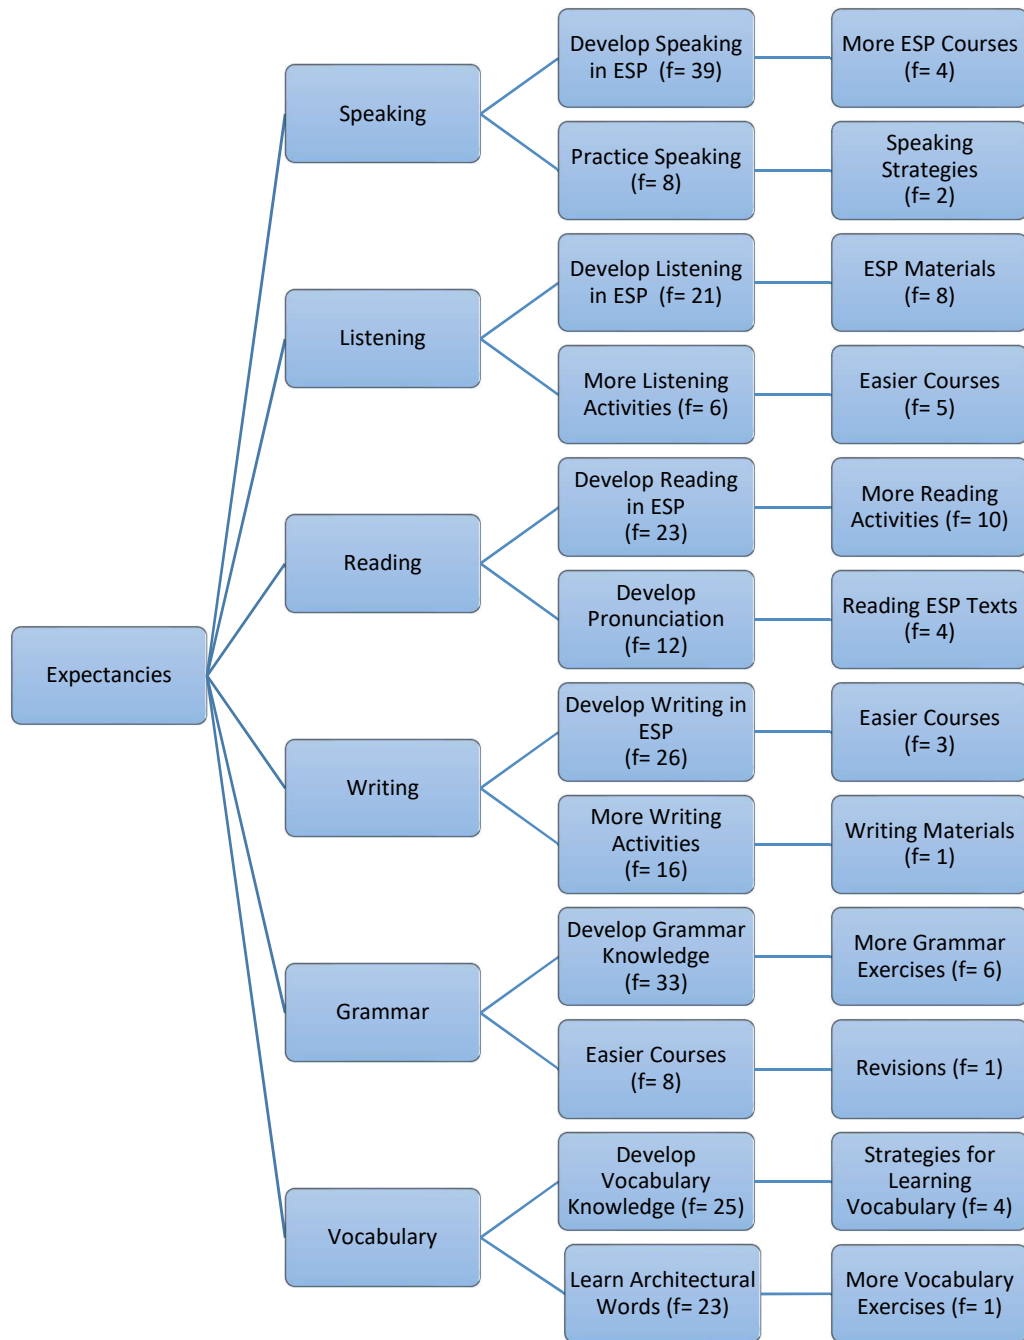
Expectancies

Speaking

Develop Speaking in ESP (f= 39)

More ESP Courses (f= 4)

Practice Speaking (f= 8)

Speaking Strategies (f= 2)

Listening

Develop Listening in ESP (f= 21)

ESP Materials (f= 8)

More Listening Activities (f= 6)

Easier Courses (f= 5)

Reading

Develop Reading in ESP (f= 23)

More Reading Activities (f= 10)

Develop Pronunciation (f= 12)

Reading ESP Texts (f= 4)

Writing

Develop Writing in ESP (f= 26)

Easier Courses (f= 3)

More Writing Activities (f= 16)

Writing Materials (f= 1)

Grammar

Develop Grammar Knowledge (f= 33)

More Grammar Exercises (f= 6)

Easier Courses (f= 8)

Revisions (f= 1)

Vocabulary

Develop Vocabulary Knowledge (f= 25)

Strategies for Learning Vocabulary (f= 4)

Learn Architectural Words (f= 23)

More Vocabulary Exercises (f= 1)